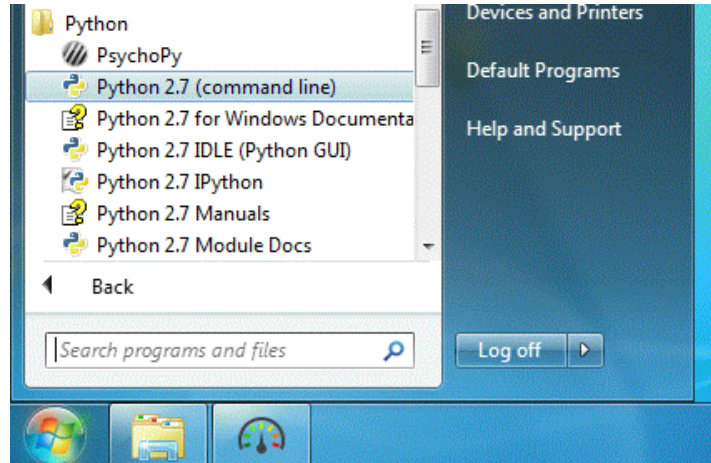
Python
PsychoPy
Python 2.7 (command line)
Python 2.7 for Windows Documenta
Python 2.7 IDLE (Python GUI)
Python 2.7 IPython
Python 2.7 Manuals
Python 2.7 Module Docs
Back
Search programs and files
Devices and Printers
Default Programs
Help and Support
Log off